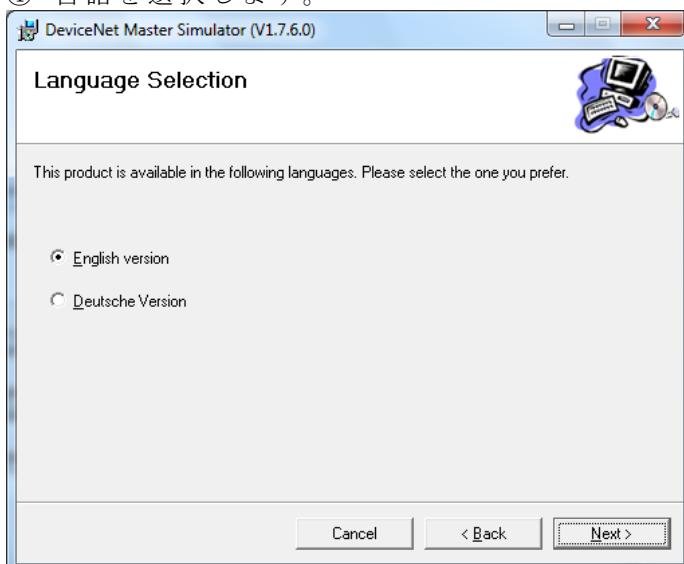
③ 言語を選択します。

DeviceNet Master Simulator (V1.7.6.0)

Language Selection

This product is available in the following languages. Please select the one you prefer.

English version

Deutsche Version

Cancel
< Back
Next >